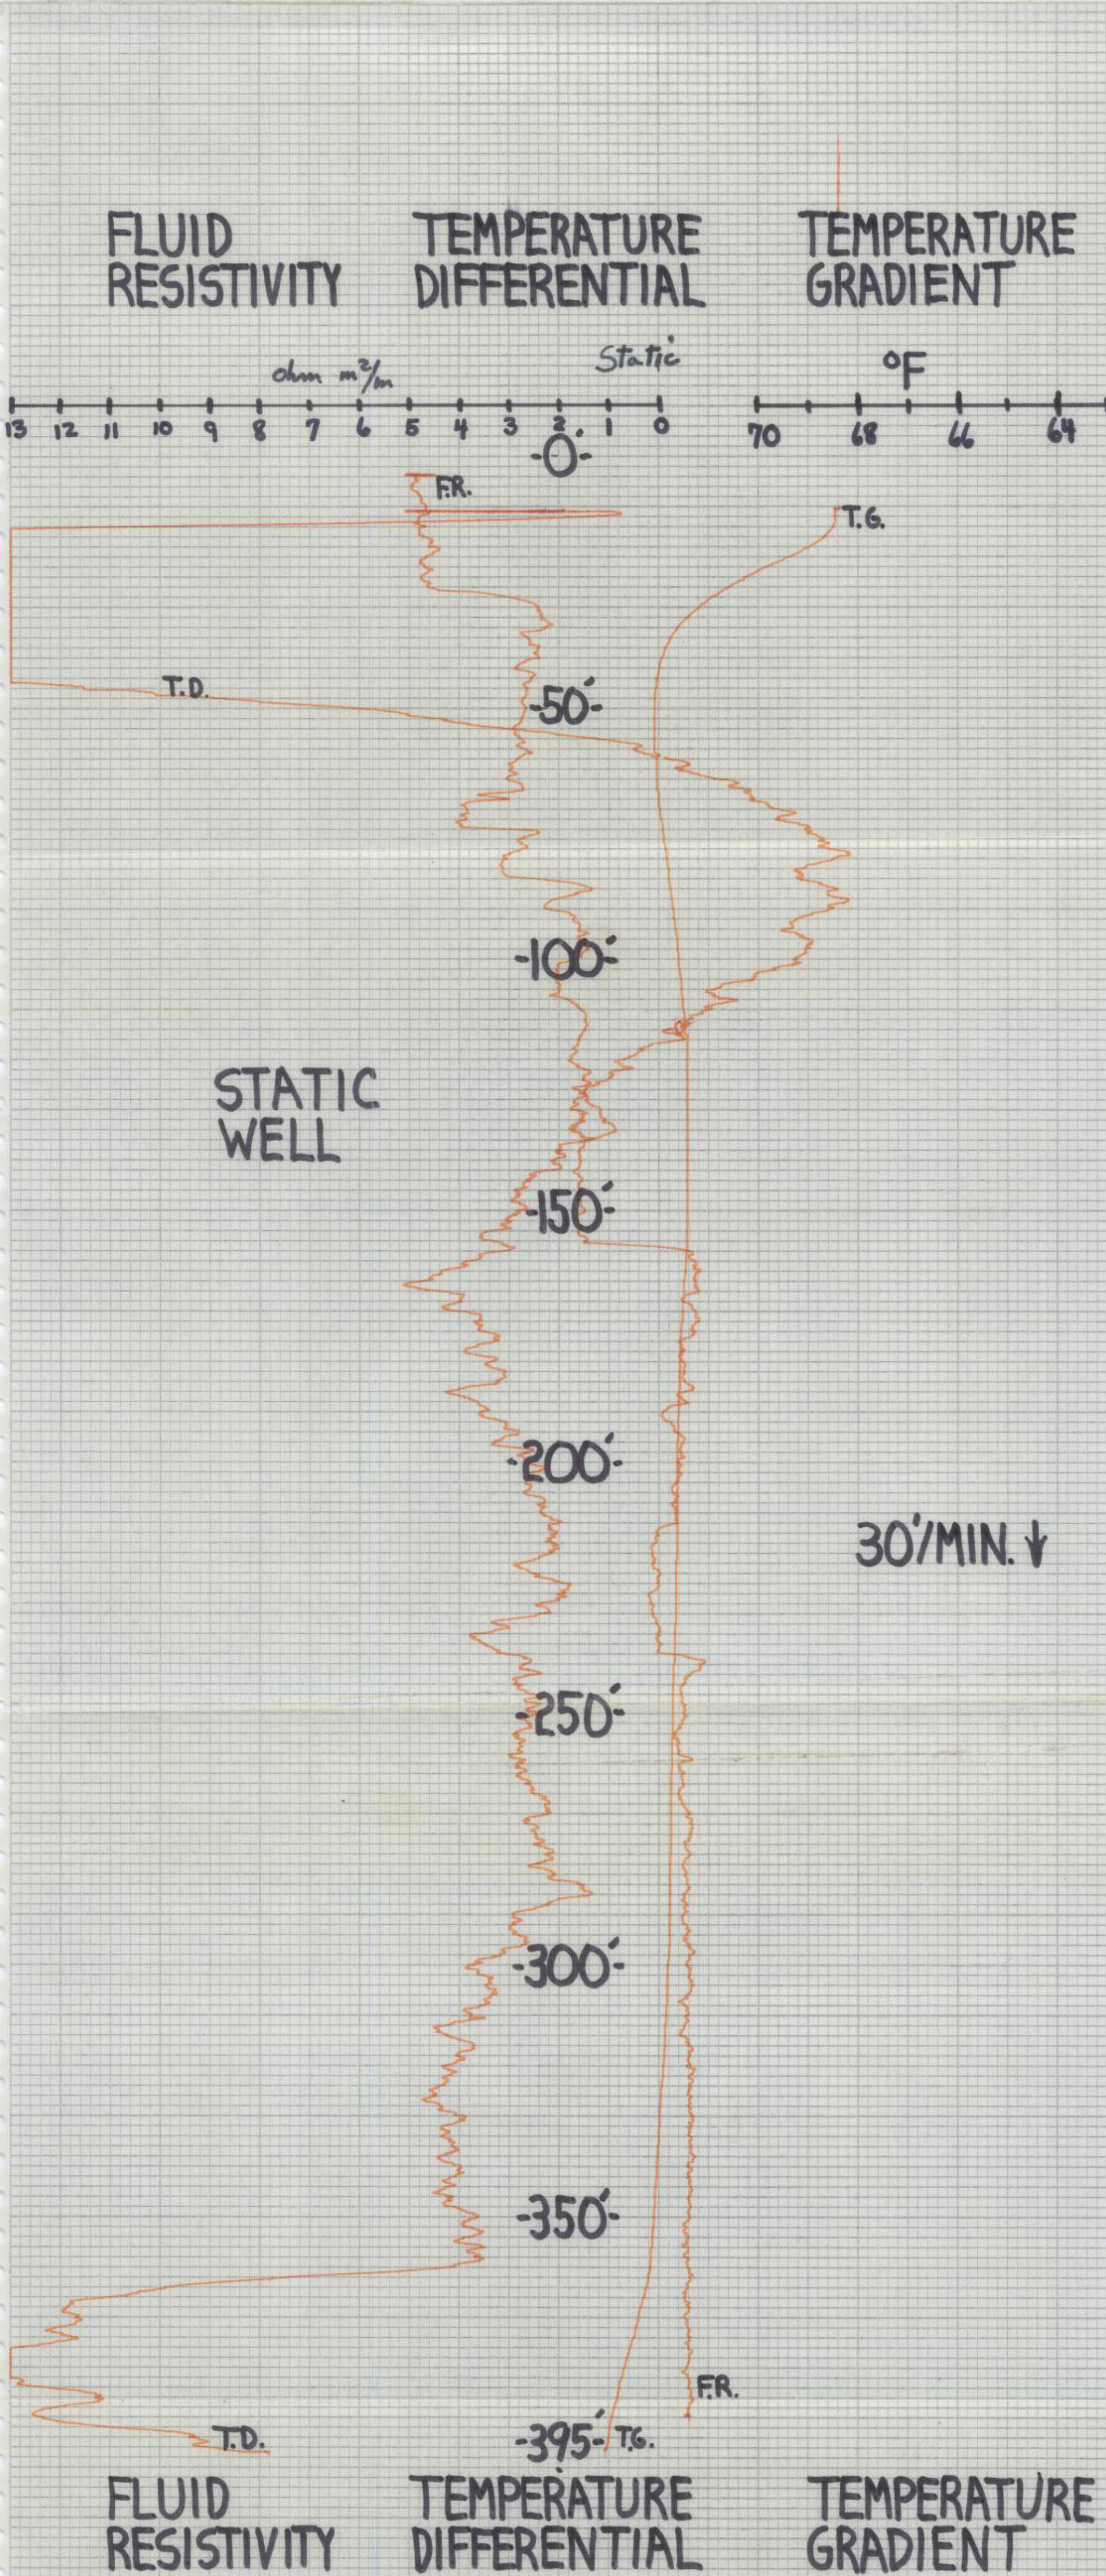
FLUID RESISTIVITY

TEMPERATURE DIFFERENTIAL

TEMPERATURE GRADIENT

ohm m²/m

Static

°F

13 12 11 10 9 8 7 6 5 4 3 2 .1 0

70 68 66 64

-0-

F.R.

T.G.

T.D.

-50'-

-100'-

STATIC WELL

-150'-

-200'-

30'/MIN.

-250'-

-300'-

-350'-

F.R.

T.D.

-395'-

T.G.

FLUID RESISTIVITY

TEMPERATURE DIFFERENTIAL

TEMPERATURE GRADIENT